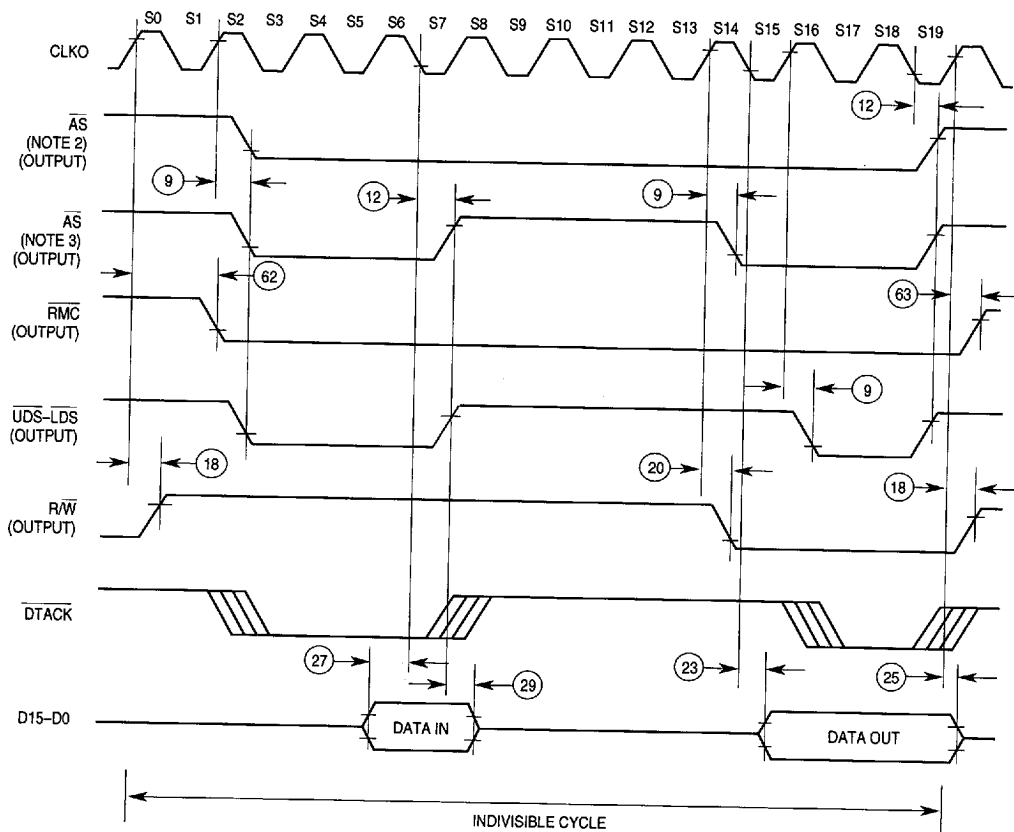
S0 S1 S2 S3 S4 S5 S6 S7 S8 S9 S10 S11 S12 S13 S14 S15 S16 S17 S18 S19

CLKO

$\overline{AS}$ (NOTE 2) (OUTPUT)

$\overline{AS}$ (NOTE 3) (OUTPUT)

$\overline{RMC}$ (OUTPUT)

$\overline{UDS}$–$\overline{LDS}$ (OUTPUT)

R/$\overline{W}$ (OUTPUT)

$\overline{DTACK}$

D15–D0

12

9

12

9

62

63

9

18

20

18

27

29

23

25

DATA IN

DATA OUT

INDIVISIBLE CYCLE